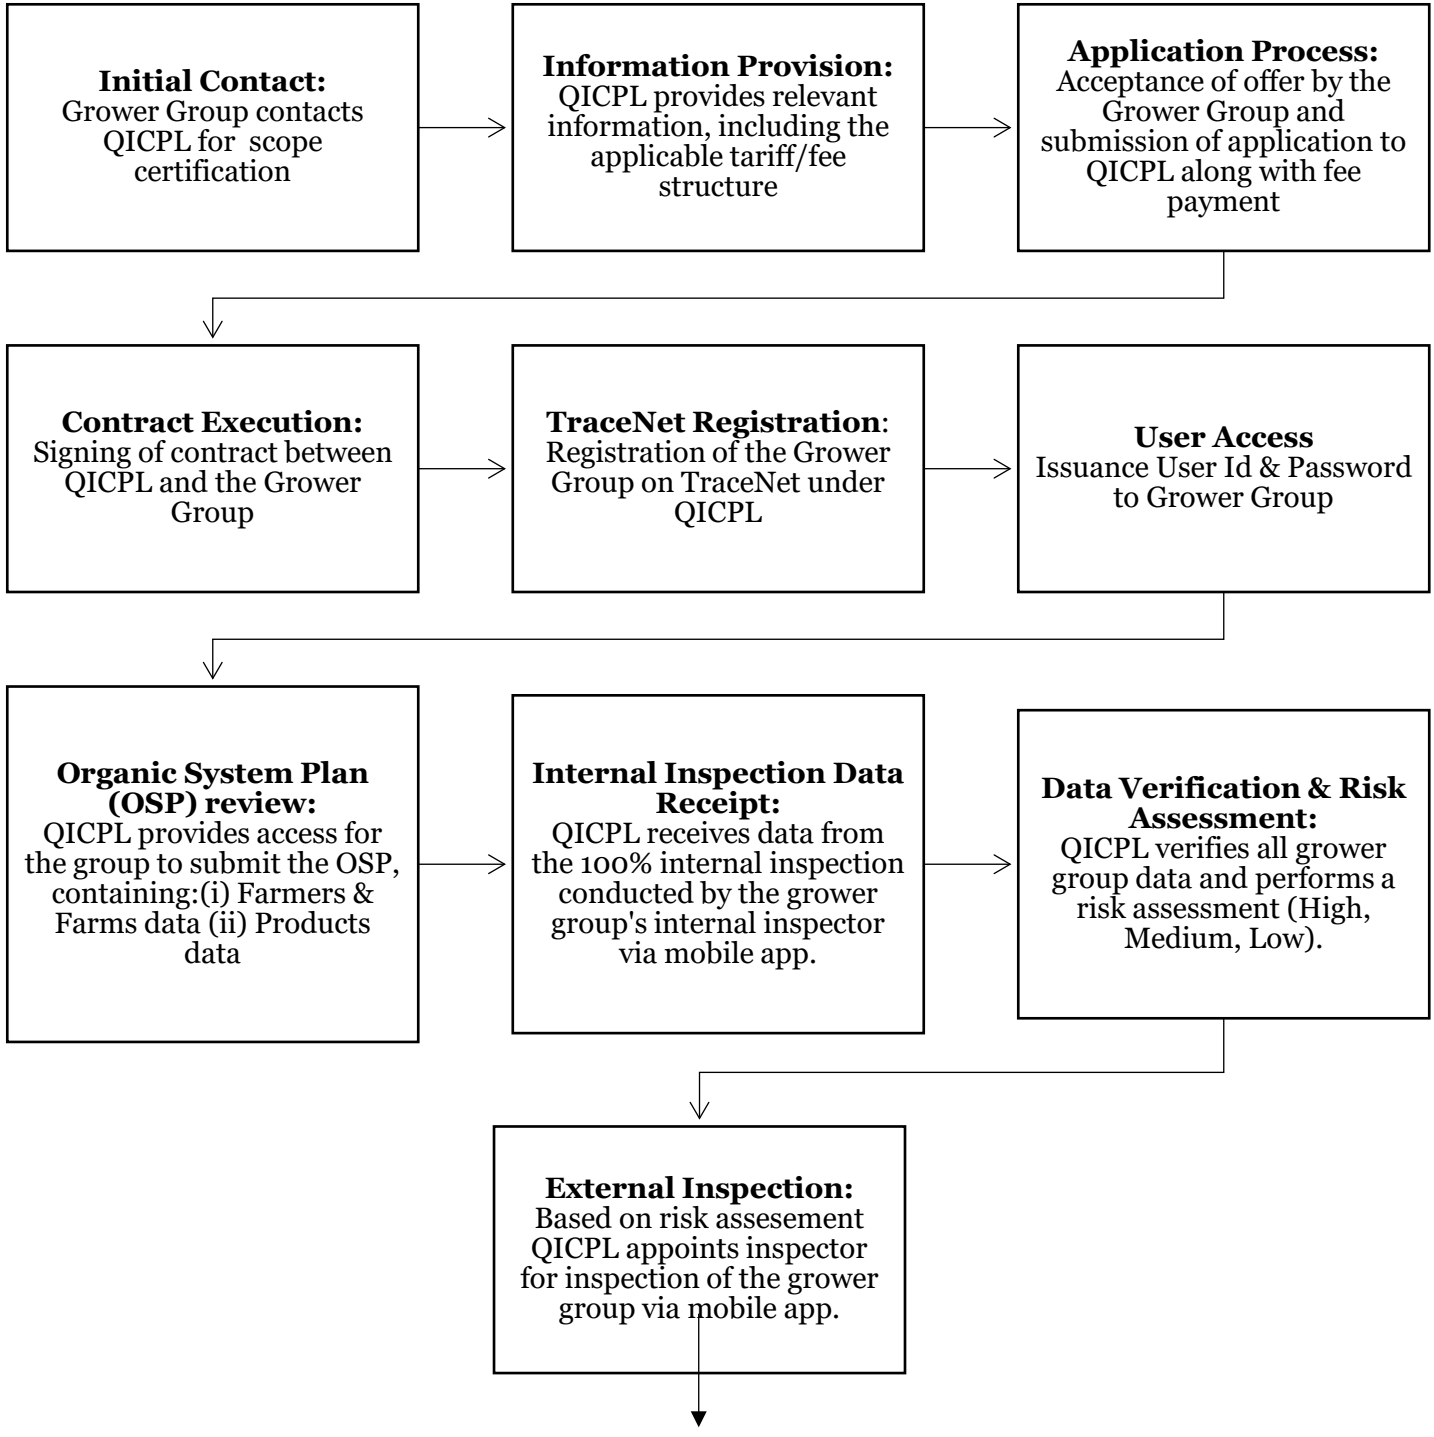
**Initial Contact:**
Grower Group contacts QICPL for scope certification

**Information Provision:**
QICPL provides relevant information, including the applicable tariff/fee structure

**Application Process:**
Acceptance of offer by the Grower Group and submission of application to QICPL along with fee payment

**Contract Execution:**
Signing of contract between QICPL and the Grower Group

**TraceNet Registration**:
Registration of the Grower Group on TraceNet under QICPL

**User Access**
Issuance User Id & Password to Grower Group

**Organic System Plan (OSP) review:**
QICPL provides access for the group to submit the OSP, containing:(i) Farmers & Farms data (ii) Products data

**Internal Inspection Data Receipt:**
QICPL receives data from the 100% internal inspection conducted by the grower group's internal inspector via mobile app.

**Data Verification & Risk Assessment:**
QICPL verifies all grower group data and performs a risk assessment (High, Medium, Low).

**External Inspection:**
Based on risk assesement QICPL appoints inspector for inspection of the grower group via mobile app.